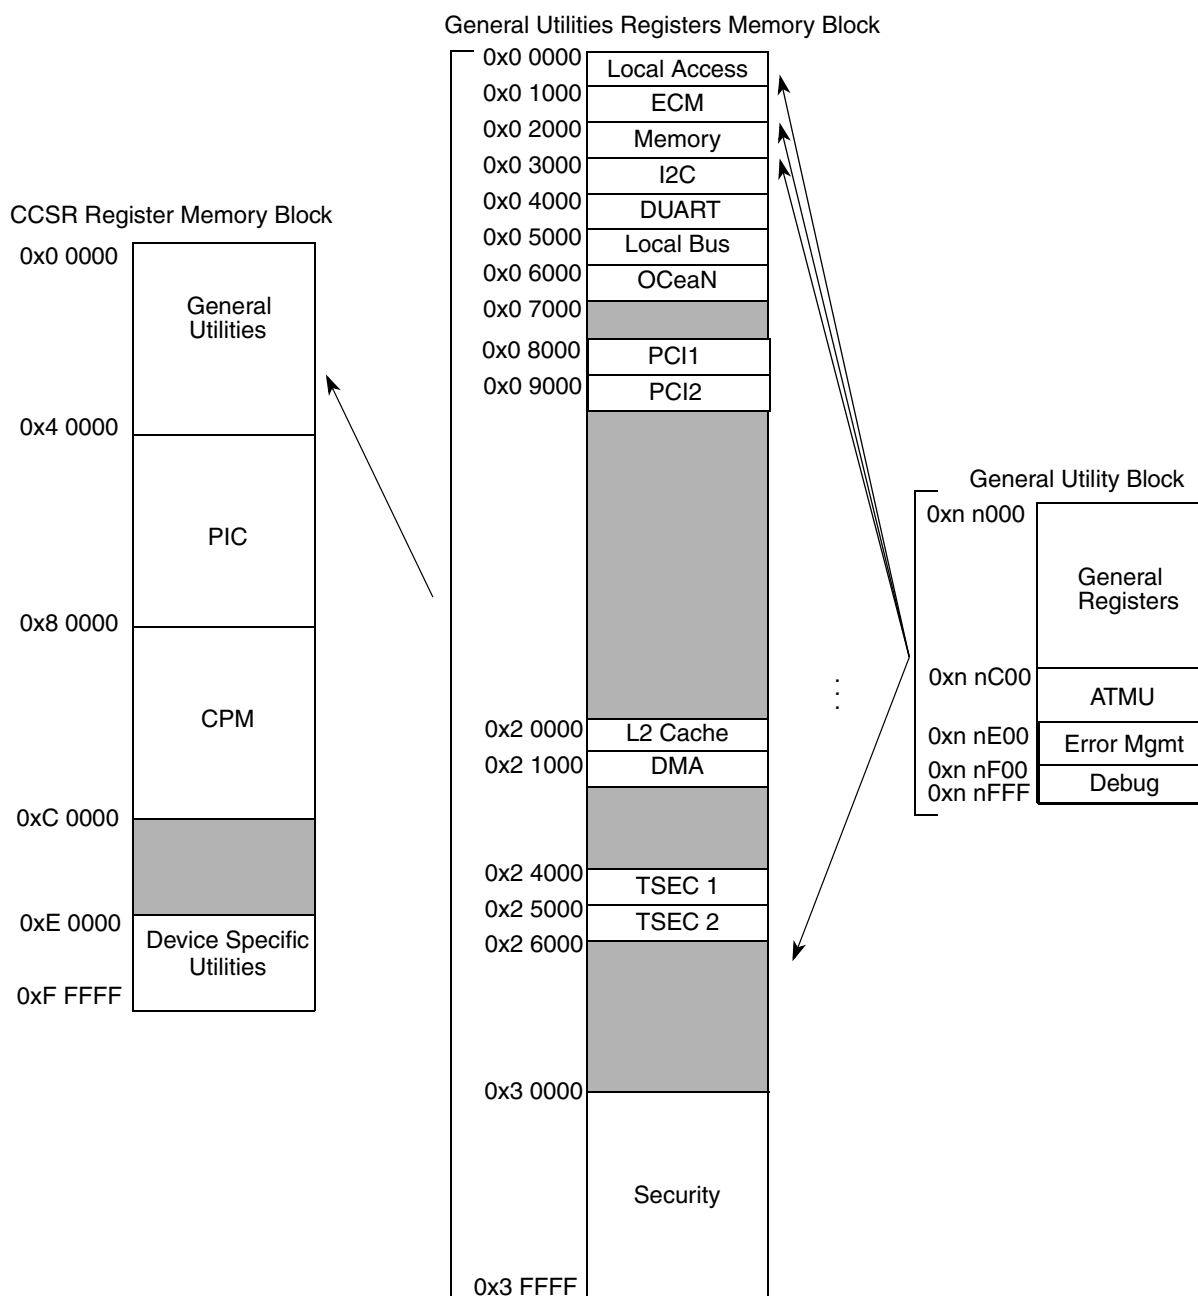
General Utilities Registers Memory Block

0x0 0000
Local Access
0x0 1000
ECM
0x0 2000
Memory
0x0 3000
I2C
0x0 4000
DUART
0x0 5000
Local Bus
0x0 6000
OCeaN
0x0 7000
0x0 8000
PCI1
0x0 9000
PCI2
0x2 0000
L2 Cache
0x2 1000
DMA
0x2 4000
TSEC 1
0x2 5000
TSEC 2
0x2 6000
0x3 0000
Security
0x3 FFFF

CCSR Register Memory Block

0x0 0000
General Utilities
0x4 0000
PIC
0x8 0000
CPM
0xC 0000
0xE 0000
Device Specific Utilities
0xF FFFF

General Utility Block

0xn n000
General Registers
0xn nC00
ATMU
0xn nE00
Error Mgmt
0xn nF00
Debug
0xn nFFF